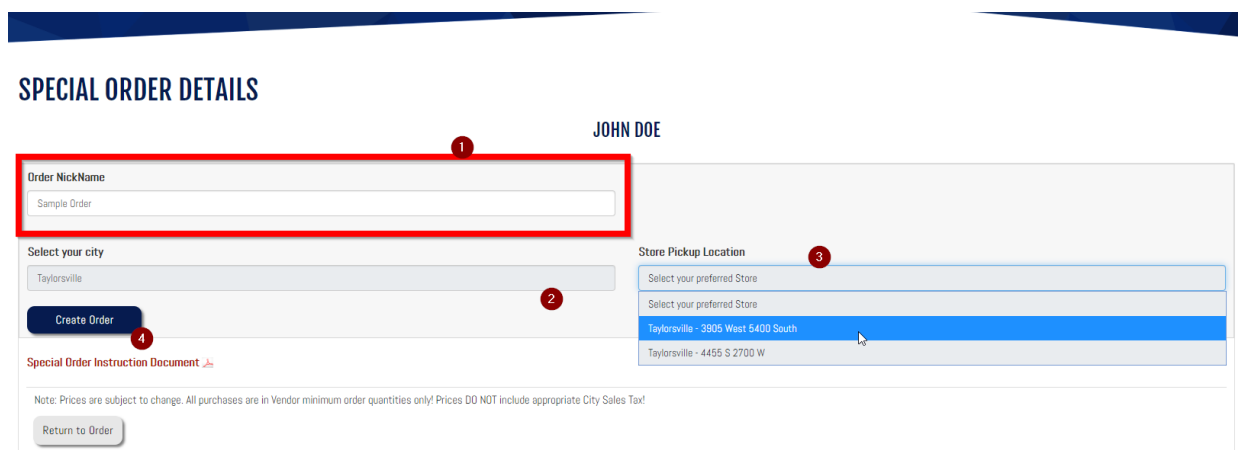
SPECIAL ORDER DETAILS

JOHN DOE

1

Order NickName

Sample Order

Select your city

Taylorsville

2

Store Pickup Location

3

Select your preferred Store

Select your preferred Store

Taylorsville - 3905 West 5400 South

Taylorsville - 4455 S 2700 W

Create Order

4

Special Order Instruction Document

Note: Prices are subject to change. All purchases are in Vendor minimum order quantities only! Prices DO NOT include appropriate City Sales Tax!

Return to Order